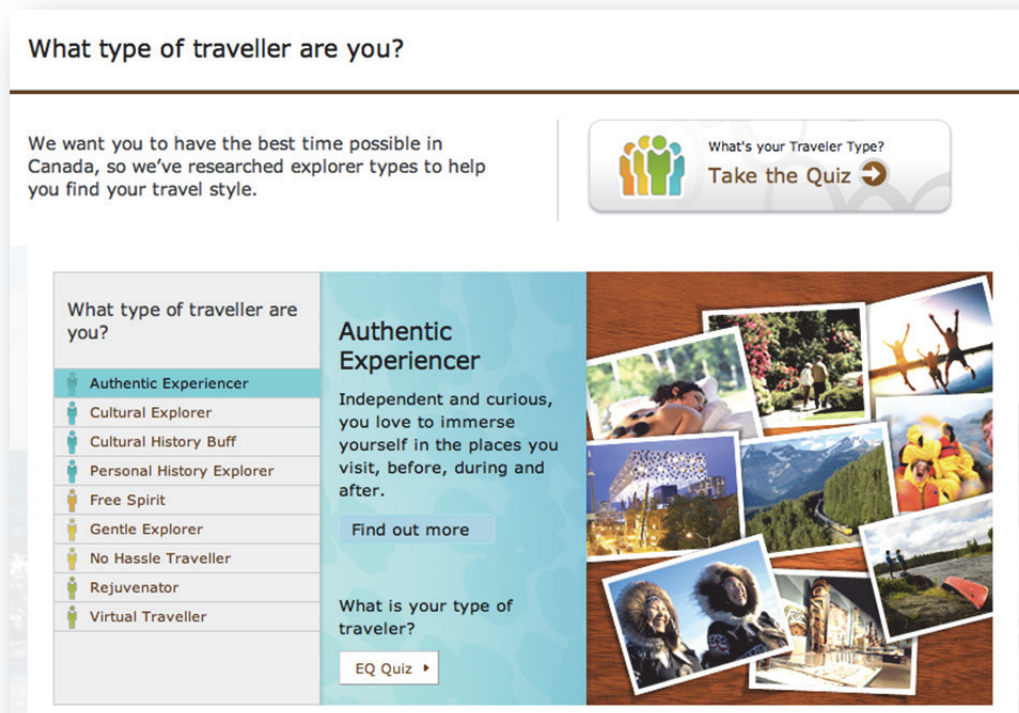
What type of traveller are you?

We want you to have the best time possible in Canada, so we've researched explorer types to help you find your travel style.

What's your Traveler Type?
Take the Quiz

What type of traveller are you?

Authentic Experiencer
Cultural Explorer
Cultural History Buff
Personal History Explorer
Free Spirit
Gentle Explorer
No Hassle Traveller
Rejuvenator
Virtual Traveller

Authentic Experiencer

Independent and curious, you love to immerse yourself in the places you visit, before, during and after.

Find out more

What is your type of traveler?

EQ Quiz